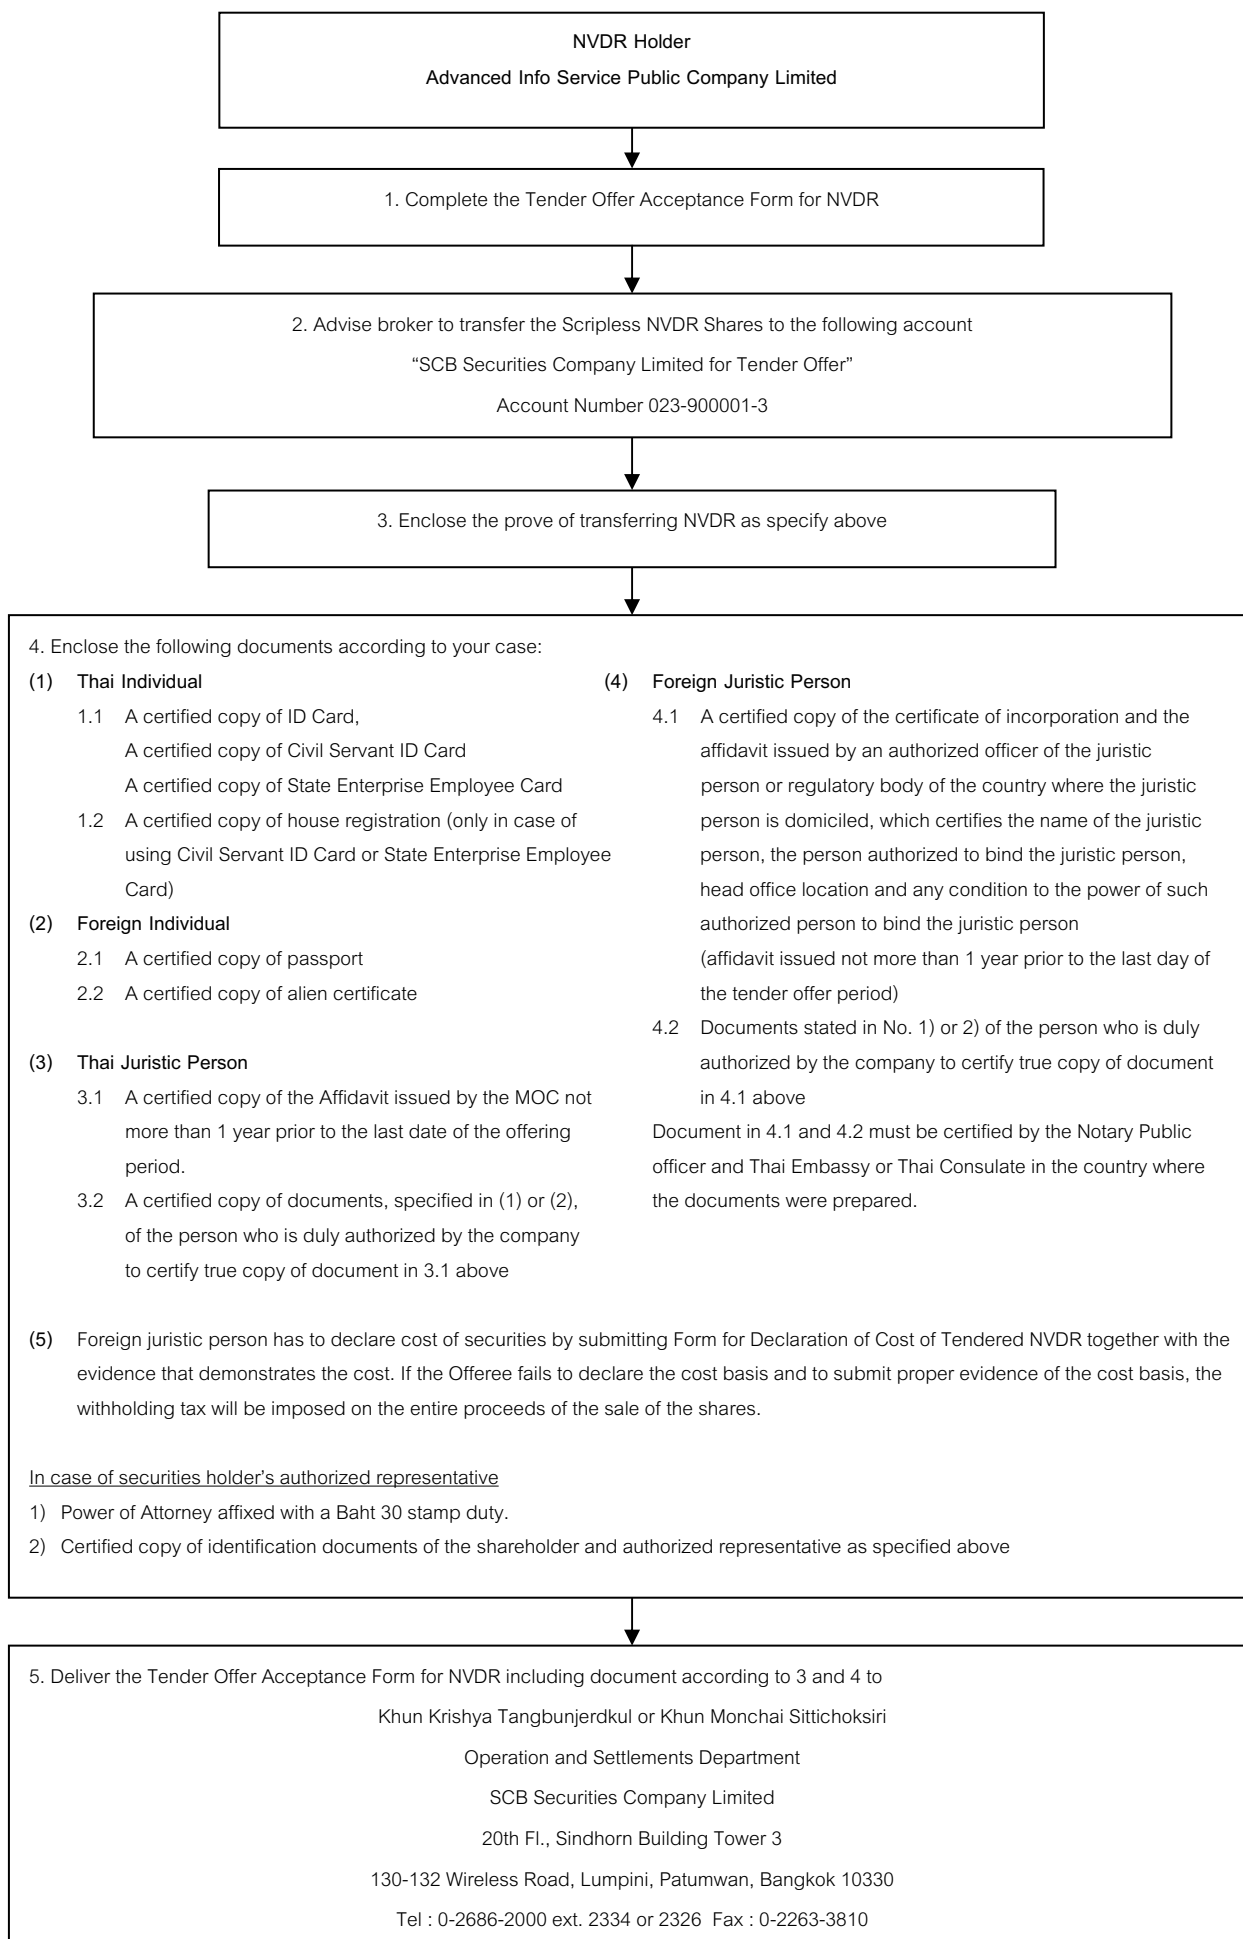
NVDR Holder

Advanced Info Service Public Company Limited

1. Complete the Tender Offer Acceptance Form for NVDR

2. Advise broker to transfer the Scripless NVDR Shares to the following account

“SCB Securities Company Limited for Tender Offer”

Account Number 023-900001-3

3. Enclose the prove of transferring NVDR as specify above

4. Enclose the following documents according to your case:

(1) Thai Individual

1.1 A certified copy of ID Card,
A certified copy of Civil Servant ID Card
A certified copy of State Enterprise Employee Card

1.2 A certified copy of house registration (only in case of using Civil Servant ID Card or State Enterprise Employee Card)

(2) Foreign Individual

2.1 A certified copy of passport

2.2 A certified copy of alien certificate

(3) Thai Juristic Person

3.1 A certified copy of the Affidavit issued by the MOC not more than 1 year prior to the last date of the offering period.

3.2 A certified copy of documents, specified in (1) or (2), of the person who is duly authorized by the company to certify true copy of document in 3.1 above

(4) Foreign Juristic Person

4.1 A certified copy of the certificate of incorporation and the affidavit issued by an authorized officer of the juristic person or regulatory body of the country where the juristic person is domiciled, which certifies the name of the juristic person, the person authorized to bind the juristic person, head office location and any condition to the power of such authorized person to bind the juristic person
(affidavit issued not more than 1 year prior to the last day of the tender offer period)

4.2 Documents stated in No. 1) or 2) of the person who is duly authorized by the company to certify true copy of document in 4.1 above

Document in 4.1 and 4.2 must be certified by the Notary Public officer and Thai Embassy or Thai Consulate in the country where the documents were prepared.

(5) Foreign juristic person has to declare cost of securities by submitting Form for Declaration of Cost of Tendered NVDR together with the evidence that demonstrates the cost. If the Offeree fails to declare the cost basis and to submit proper evidence of the cost basis, the withholding tax will be imposed on the entire proceeds of the sale of the shares.

In case of securities holder’s authorized representative

1) Power of Attorney affixed with a Baht 30 stamp duty.

2) Certified copy of identification documents of the shareholder and authorized representative as specified above

5. Deliver the Tender Offer Acceptance Form for NVDR including document according to 3 and 4 to

Khun Krishya Tangbunjerdkul or Khun Monchai Sittichoksiri

Operation and Settlements Department

SCB Securities Company Limited

20th Fl., Sindhorn Building Tower 3

130-132 Wireless Road, Lumpini, Patumwan, Bangkok 10330

Tel : 0-2686-2000 ext. 2334 or 2326 Fax : 0-2263-3810